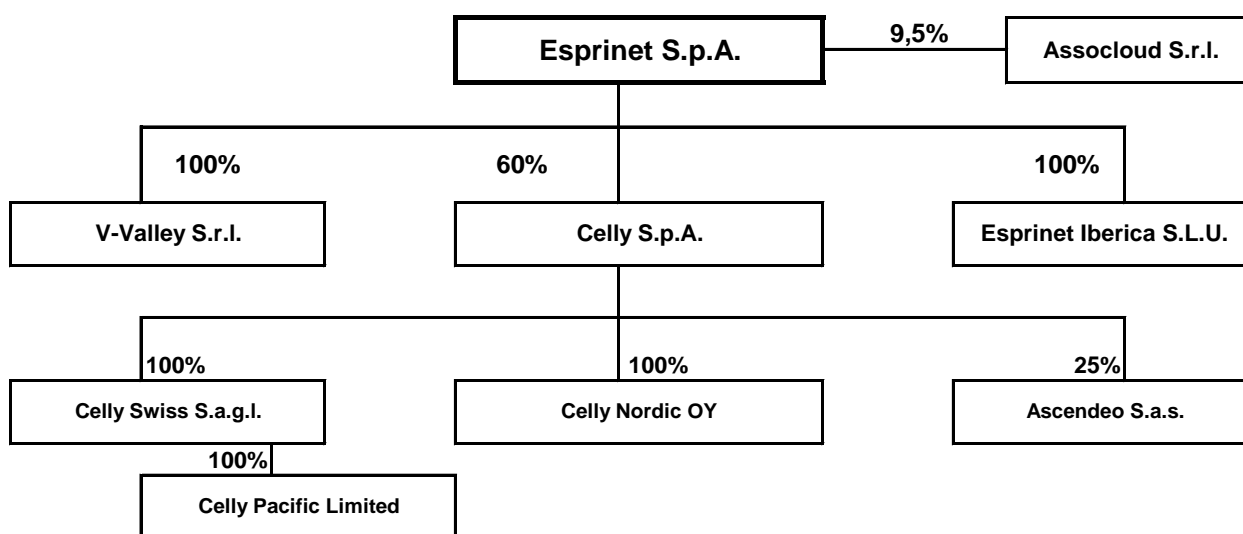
Esprinet S.p.A.

9,5%

Assocloud S.r.l.

100%

60%

100%

V-Valley S.r.l.

Celly S.p.A.

Esprinet Iberica S.L.U.

100%

100%

25%

Celly Swiss S.a.g.l.

Celly Nordic OY

Ascendeo S.a.s.

100%

Celly Pacific Limited